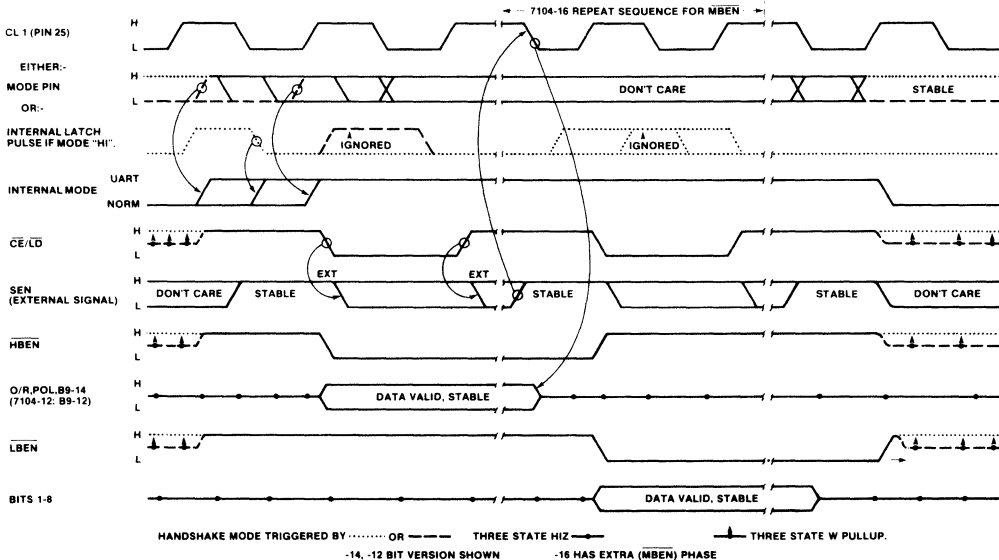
7104-16 REPEAT SEQUENCE FOR $\overline{MBEN}$

CL 1 (PIN 25)
H
L

EITHER:-
MODE PIN
OR:-
H
L
DON'T CARE
STABLE

INTERNAL LATCH PULSE IF MODE "HI".
IGNORED
IGNORED

INTERNAL MODE
UART
NORM

$\overline{CE}/\overline{LD}$
H
L

SEN (EXTERNAL SIGNAL)
H
L
DON'T CARE
STABLE
EXT
EXT
STABLE
STABLE
DON'T CARE

$\overline{HBEN}$
H
L

O/R,POL,B9-14 (7104-12: B9-12)
H
L
DATA VALID, STABLE

$\overline{LBEN}$
H
L

BITS 1-8
DATA VALID, STABLE

HANDSHAKE MODE TRIGGERED BY ········ OR — — — THREE STATE HIZ THREE STATE W PULLUP.

-14, -12 BIT VERSION SHOWN -16 HAS EXTRA ($\overline{MBEN}$) PHASE